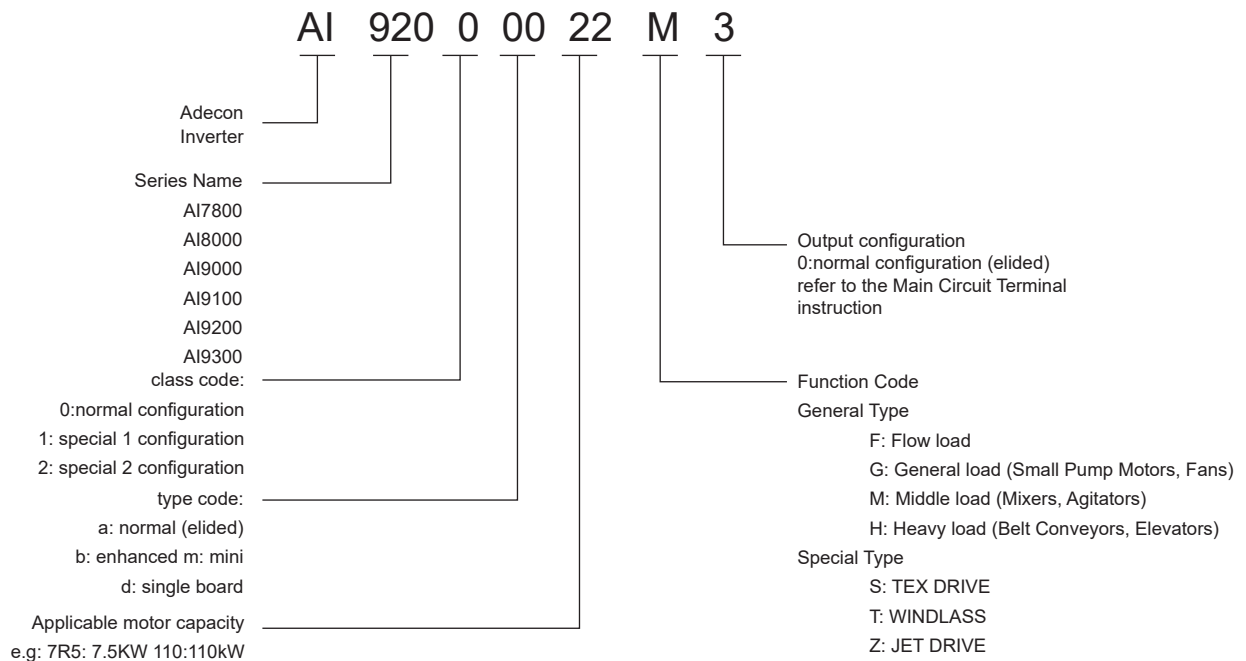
AI 920 0 00 22 M 3

Adecon Inverter

Series Name
AI7800
AI8000
AI9000
AI9100
AI9200
AI9300

class code:
0:normal configuration
1: special 1 configuration
2: special 2 configuration

type code:
a: normal (elided)
b: enhanced m: mini
d: single board

Applicable motor capacity
e.g: 7R5: 7.5KW 110:110kW

Output configuration
0:normal configuration (elided)
refer to the Main Circuit Terminal instruction

Function Code
General Type
F: Flow load
G: General load (Small Pump Motors, Fans)
M: Middle load (Mixers, Agitators)
H: Heavy load (Belt Conveyors, Elevators)
Special Type
S: TEX DRIVE
T: WINDLASS
Z: JET DRIVE